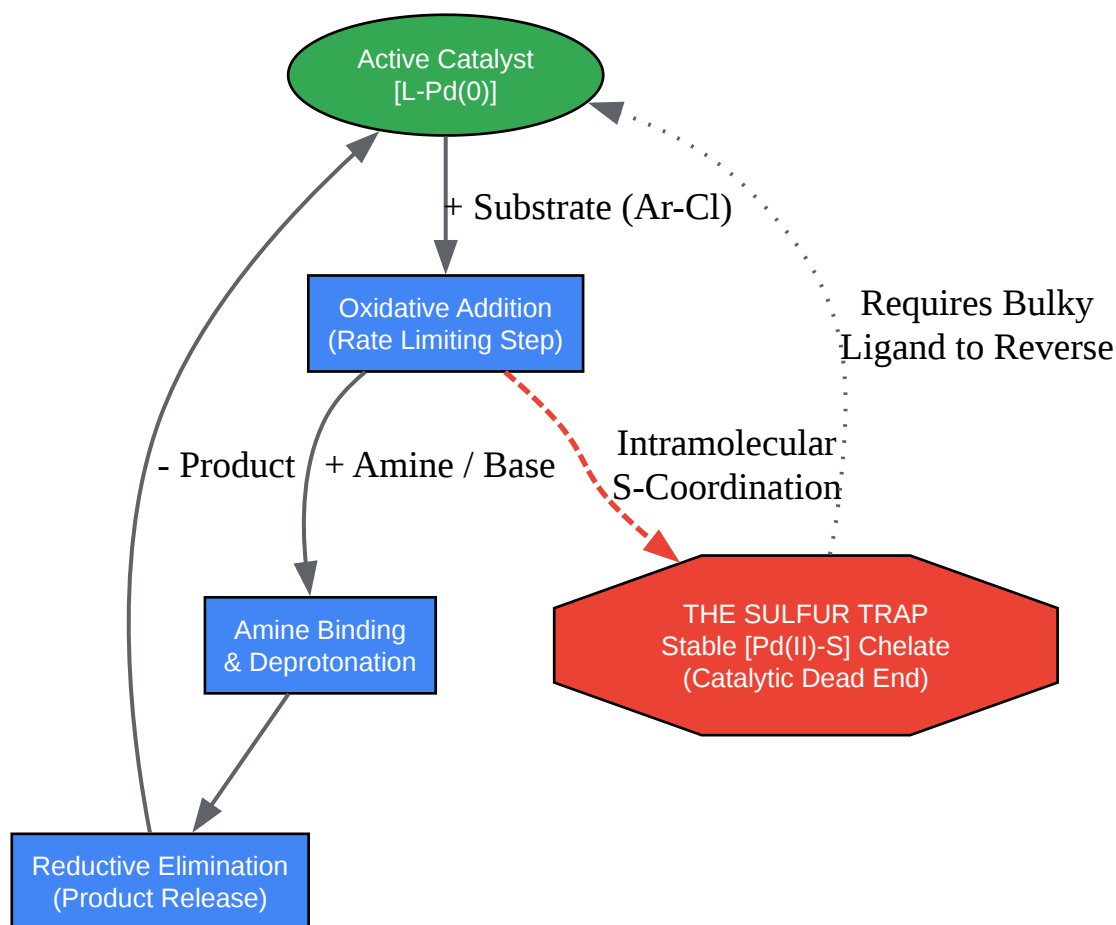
Active Catalyst
[L-Pd(0)]

+ Substrate (Ar-Cl)

Oxidative Addition
(Rate Limiting Step)

Requires Bulky
Ligand to Reverse

- Product

+ Amine / Base

Intramolecular
S-Coordination

Amine Binding
& Deprotonation

THE SULFUR TRAP
Stable [Pd(II)-S] Chelate
(Catalytic Dead End)

Reductive Elimination
(Product Release)